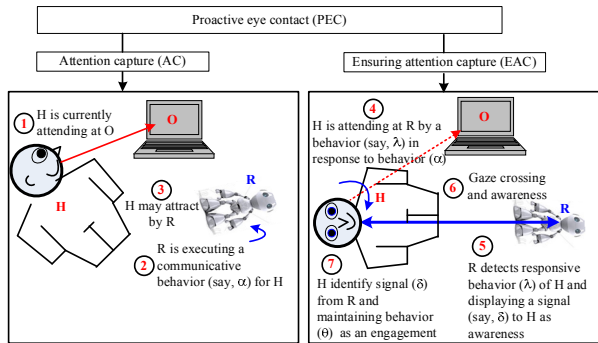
Proactive eye contact (PEC)

Attention capture (AC)

Ensuring attention capture (EAC)

1 H is currently attending at O

O

H

3 H may attract by R

R

R is executing a communicative behavior (say, $\alpha$) for H

2

4 H is attending at R by a behavior (say, $\lambda$) in response to behavior ($\alpha$)

O

H

6 Gaze crossing and awareness

R

7 H identify signal ($\delta$) from R and maintaining behavior ($\theta$) as an engagement

5 R detects responsive behavior ($\lambda$) of H and displaying a signal (say, $\delta$) to H as awareness